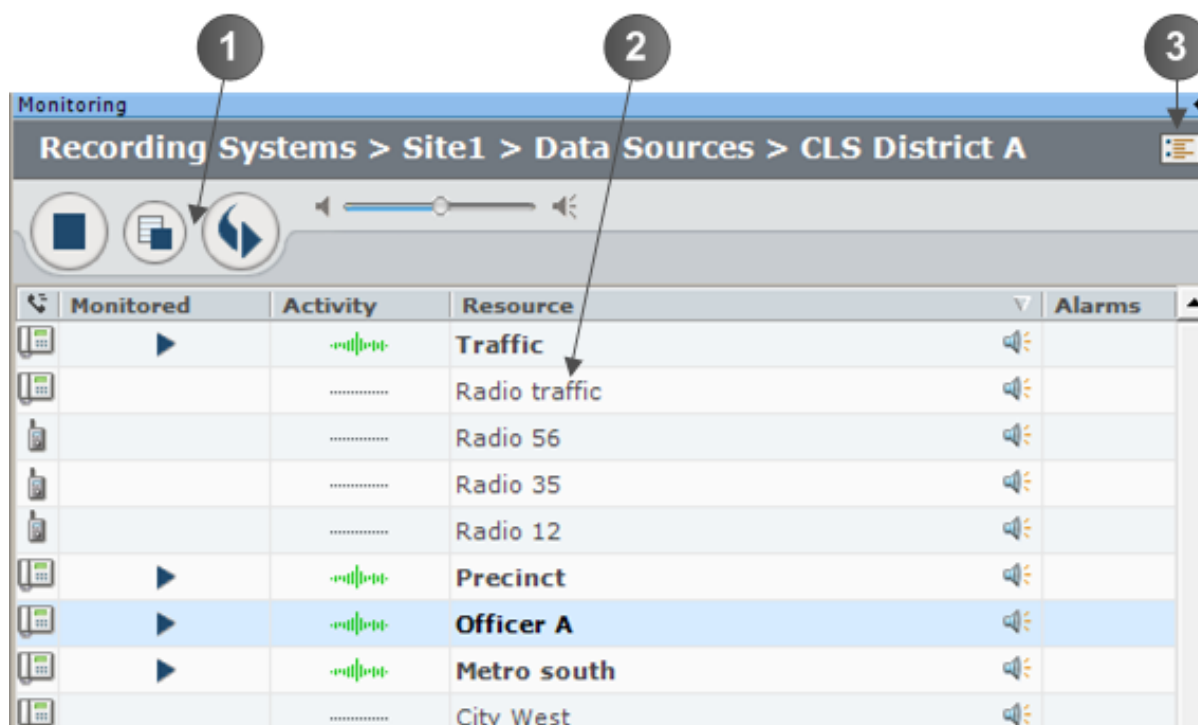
1
2
3
Monitoring
Recording Systems > Site1 > Data Sources > CLS District A

| Monitored | Activity | Resource | Alarms |
|---|---|---|---|
| | | Traffic | |
| | | Radio traffic | |
| | | Radio 56 | |
| | | Radio 35 | |
| | | Radio 12 | |
| | | Precinct | |
| | | Officer A | |
| | | Metro south | |
| | | City West | |